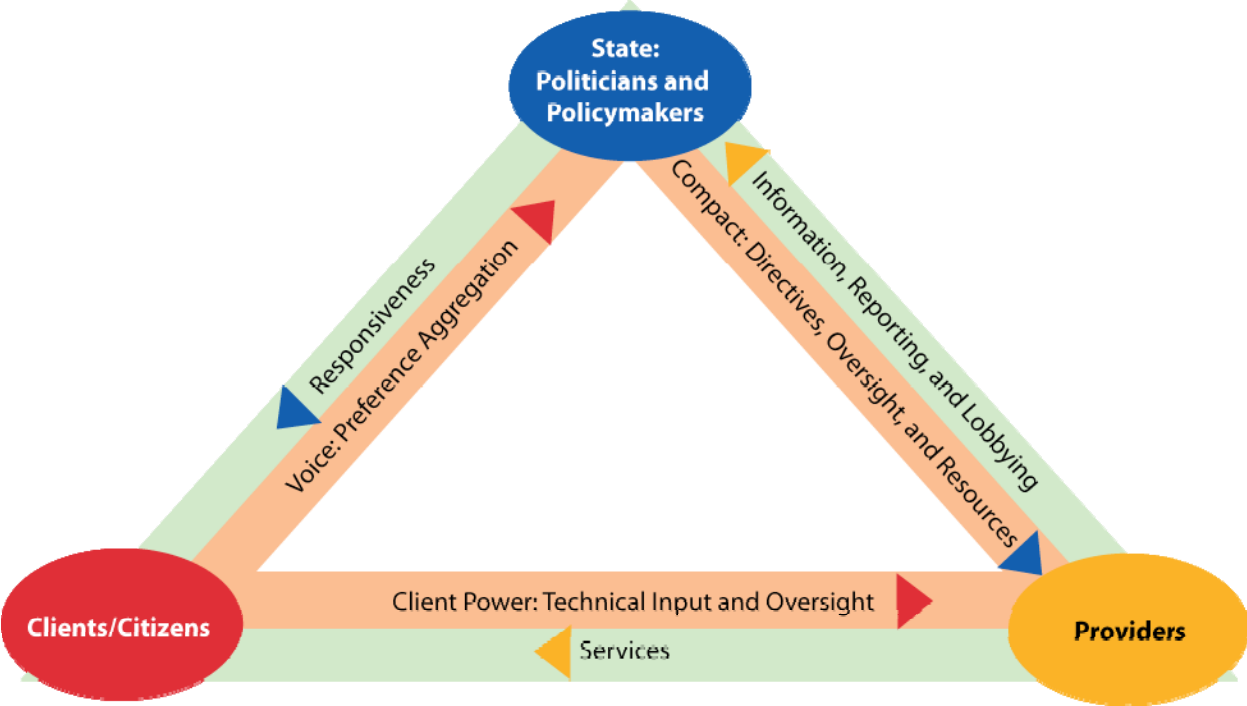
State:
Politicians and Policymakers

Responsiveness

Voice: Preference Aggregation

Compact: Directives, Oversight, and Resources

Information, Reporting, and Lobbying

Clients/Citizens

Client Power: Technical Input and Oversight

Services

Providers